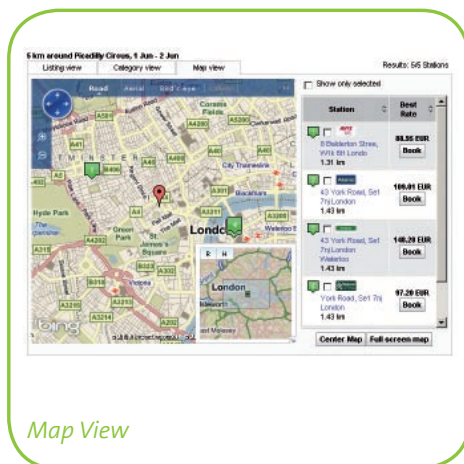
5 km around Piccadilly Circus, 1 Jun - 2 Jun

Listing view | Category view | Map view

Results: 5/5 Stations

Show only selected

Road | Aerial | Bird's eye

Coram's Fields

City Thameslink

Blackfriars

Hyde Park

Green Park

St. James's Square

London

Victoria

R | H

London

bing

| Station | Best Rate |
|---|---|
| 8 Balderton Street, W1K 6th London 1.31 km | 88.56 EUR Book |
| 43 York Road, Se1 7nj London 1.43 km | 109.01 EUR Book |
| 43 York Road, Se1 7nj London Waterloo 1.43 km | 148.20 EUR Book |
| York Road, Se1 7nj London 1.43 km | 97.20 EUR Book |

Center Map | Full screen map

Map View